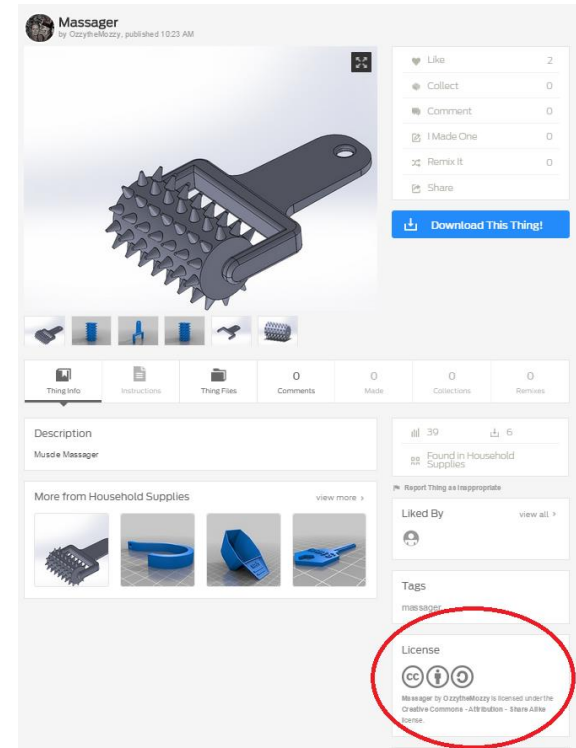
Massager
by OzzytheMozzy, published 10:23 AM

Like 2
Collect 0
Comment 0
I Made One 0
Remix It 0
Share

Download This Thing!

Thing Info
Instructions
Thing Files
0 Comments
0 Made
0 Collections
0 Remixes

Description
Muscle Massager

39
6
Found in Household Supplies

Report Thing as Inappropriate

More from Household Supplies
view more ›

Liked By
view all ›

Tags
massager

License

Massager by OzzytheMozzy is licensed under the Creative Commons - Attribution - Share Alike license.